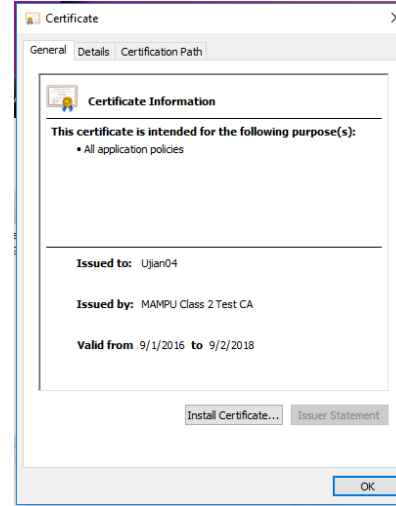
Certificate

General | Details | Certification Path

Certificate Information

This certificate is intended for the following purpose(s):
• All application policies

Issued to: Ujian04

Issued by: MAMPU Class 2 Test CA

Valid from 9/1/2016 to 9/2/2018

Install Certificate... | Issuer Statement

OK